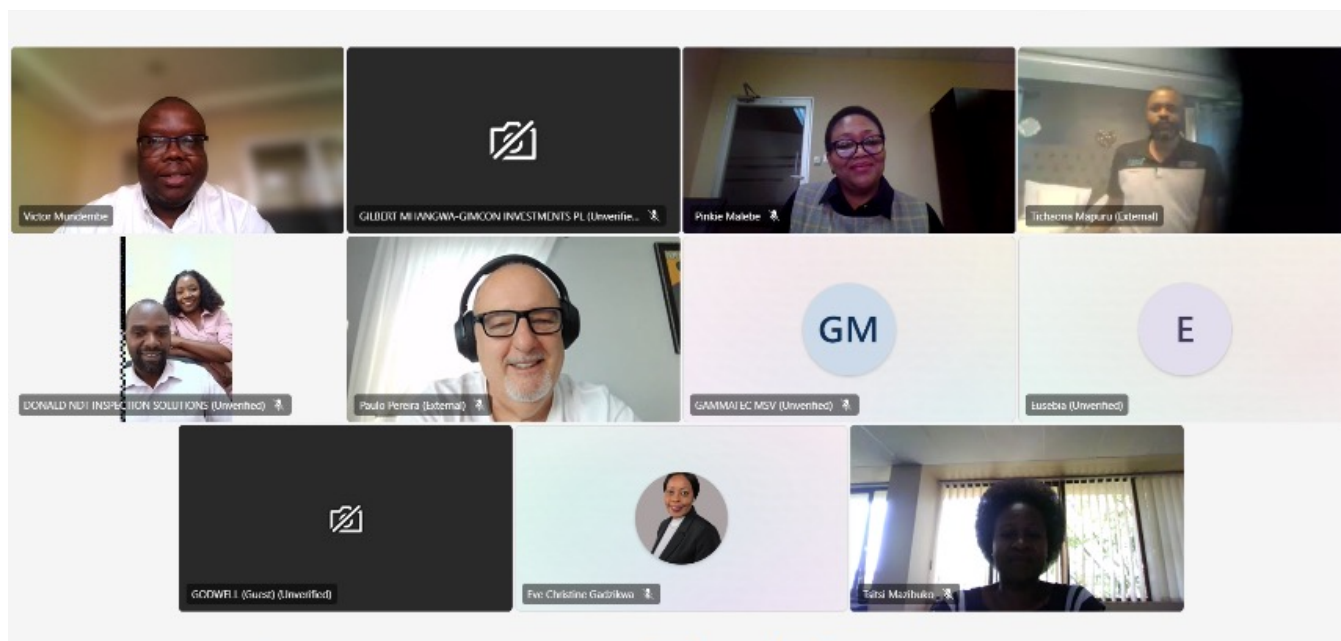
Victor Mundembe

GILBERT MHANGWA-GIMCON INVESTMENTS PL (Unverifie...

Pinkie Malebe

Tichaona Mapuru (External)

DONALD NDT INSPECTION SOLUTIONS (Unverified)

Paulo Pereira (External)

GM

GAMMATEC MSV (Unverified)

E

Eusebia (Unverified)

GODWELL (Guest) (Unverified)

Eve Christine Gadzikwa

Tsitsi Mazibuko